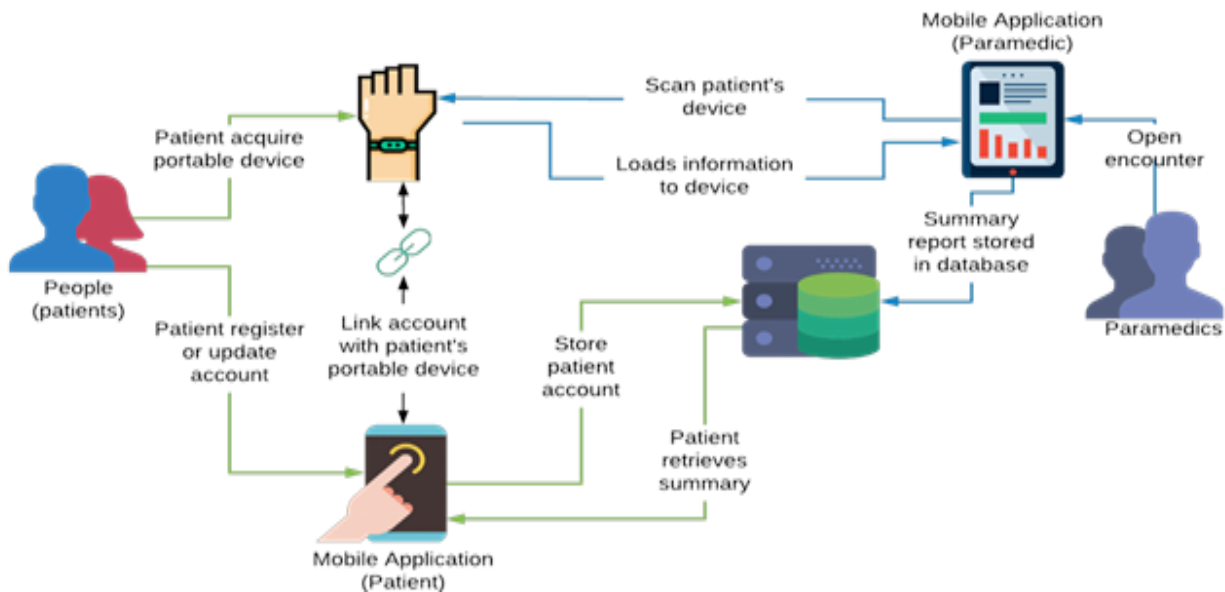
Mobile Application (Paramedic)

Scan patient's device

Patient acquire portable device

Loads information to device

Open encounter

People (patients)

Summary report stored in database

Patient register or update account

Link account with patient's portable device

Store patient account

Paramedics

Patient retrieves summary

Mobile Application (Patient)